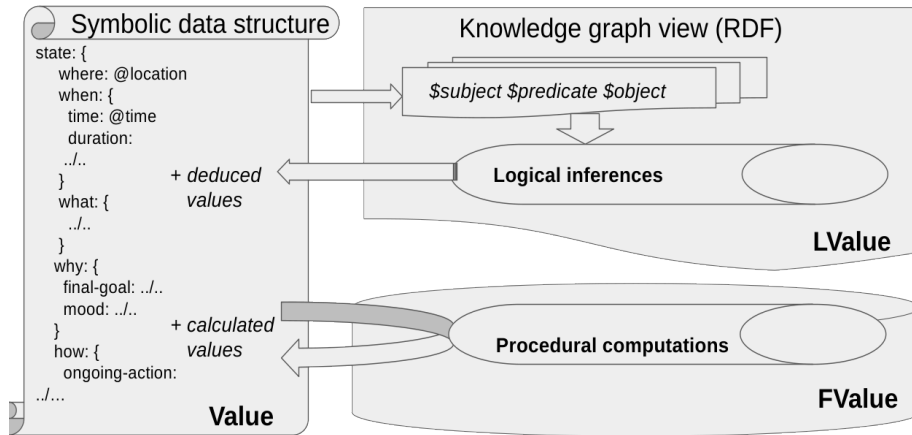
Symbolic data structure

state: {
where: @location
when: {
time: @time
duration:
../..
}
what: {
../..
}
why: {
final-goal: ../..
mood: ../..
}
how: {
ongoing-action:
../...

+ *deduced values*

+ *calculated values*

Value

Knowledge graph view (RDF)

*$subject $predicate $object*

Logical inferences

LValue

Procedural computations

FValue